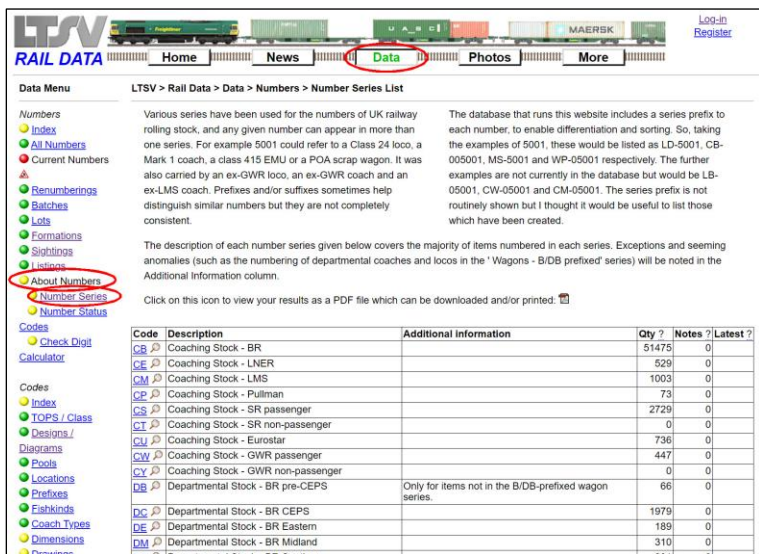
LTSV RAIL DATA

Log-in
Register

Home News Data Photos More

UAB MAERSK

Data Menu

LTSV > Rail Data > Data > Numbers > Number Series List

Numbers
Index
All Numbers
Current Numbers
Renumberings
Batches
Lots
Formations
Sightings
Listings
About Numbers
Number Series
Number Status
Codes
Check Digit Calculator

Codes
Index
TOPS / Class
Designs / Diagrams
Pools
Locations
Prefixes
Fishkinds
Coach Types
Dimensions
Drawings

Various series have been used for the numbers of UK railway rolling stock, and any given number can appear in more than one series. For example 5001 could refer to a Class 24 loco, a Mark 1 coach, a class 415 EMU or a POA scrap wagon. It was also carried by an ex-GWR loco, an ex-GWR coach and an ex-LMS coach. Prefixes and/or suffixes sometimes help distinguish similar numbers but they are not completely consistent.

The database that runs this website includes a series prefix to each number, to enable differentiation and sorting. So, taking the examples of 5001, these would be listed as LD-5001, CB-005001, MS-5001 and WP-05001 respectively. The further examples are not currently in the database but would be LB-05001, CW-05001 and CM-05001. The series prefix is not routinely shown but I thought it would be useful to list those which have been created.

The description of each number series given below covers the majority of items numbered in each series. Exceptions and seeming anomalies (such as the numbering of departmental coaches and locos in the ' Wagons - B/DB prefixed' series) will be noted in the Additional Information column.

Click on this icon to view your results as a PDF file which can be downloaded and/or printed:

| Code | Description | Additional information | Qty ? | Notes ? | Latest ? |
|---|---|---|---|---|---|
| CB | Coaching Stock - BR | | 51475 | 0 | |
| CE | Coaching Stock - LNER | | 529 | 0 | |
| CM | Coaching Stock - LMS | | 1003 | 0 | |
| CP | Coaching Stock - Pullman | | 73 | 0 | |
| CS | Coaching Stock - SR passenger | | 2729 | 0 | |
| CT | Coaching Stock - SR non-passenger | | 0 | 0 | |
| CU | Coaching Stock - Eurostar | | 736 | 0 | |
| CW | Coaching Stock - GWR passenger | | 447 | 0 | |
| CY | Coaching Stock - GWR non-passenger | | 0 | 0 | |
| DB | Departmental Stock - BR pre-CEPS | Only for items not in the B/DB-prefixed wagon series. | 66 | 0 | |
| DC | Departmental Stock - BR CEPS | | 1979 | 0 | |
| DE | Departmental Stock - BR Eastern | | 189 | 0 | |
| DM | Departmental Stock - BR Midland | | 310 | 0 | |